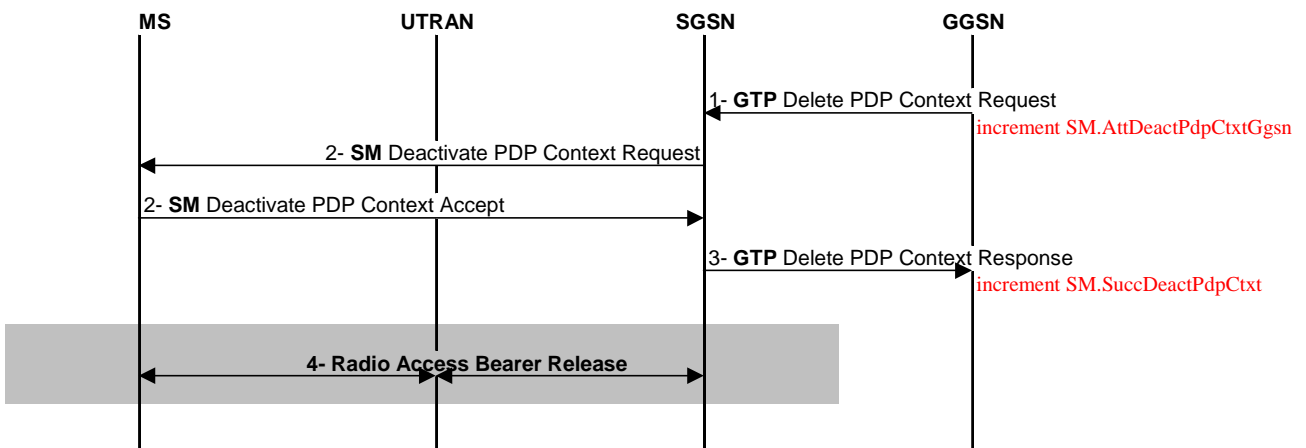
MS UTRAN SGSN GGSN

1- GTP Delete PDP Context Request
increment SM.AttDeactPdpCtxtGgsn

2- SM Deactivate PDP Context Request

2- SM Deactivate PDP Context Accept

3- GTP Delete PDP Context Response
increment SM.SuccDeactPdpCtxt

4- Radio Access Bearer Release